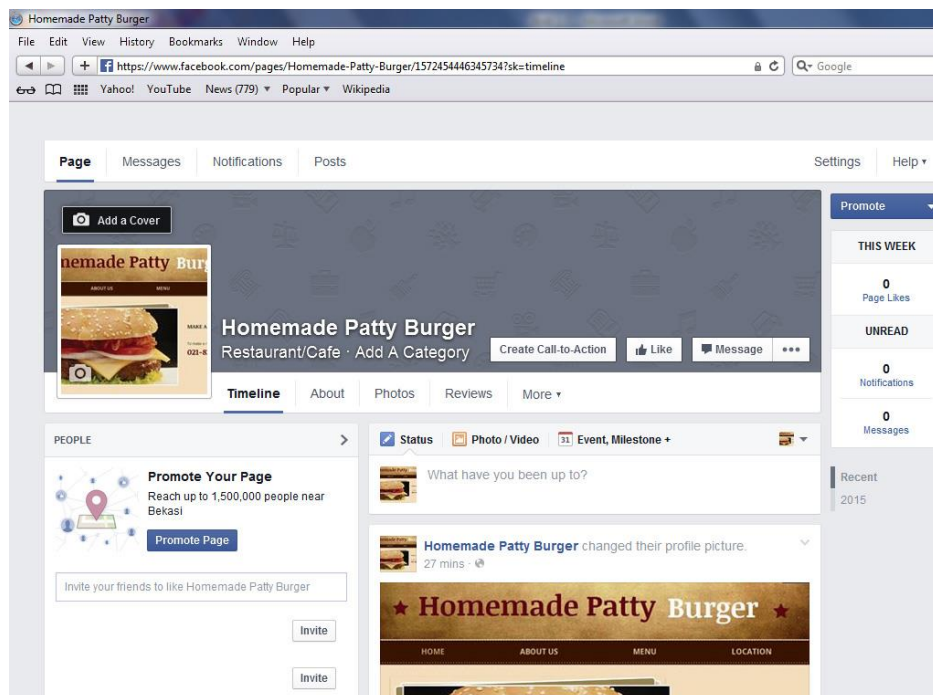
Homemade Patty Burger

File Edit View History Bookmarks Window Help

https://www.facebook.com/pages/Homemade-Patty-Burger/1572454446345734?sk=timeline

Google

Yahoo! YouTube News (779) ▾ Popular ▾ Wikipedia

Page Messages Notifications Posts

Settings Help ▾

Add a Cover

nemade Patty Bur

ABOUT US MENU

MAKE A

021-8

Homemade Patty Burger

Restaurant/Cafe · Add A Category

Create Call-to-Action

Like

Message

•••

Timeline About Photos Reviews More ▾

Promote

THIS WEEK

0

Page Likes

UNREAD

0

Notifications

0

Messages

PEOPLE

Promote Your Page

Reach up to 1,500,000 people near Bekasi

Promote Page

Invite your friends to like Homemade Patty Burger

Invite

Invite

Status Photo / Video Event, Milestone +

What have you been up to?

Homemade Patty Burger changed their profile picture.

27 mins ·

★ Homemade Patty Burger ★

HOME ABOUT US MENU LOCATION

Recent

2015